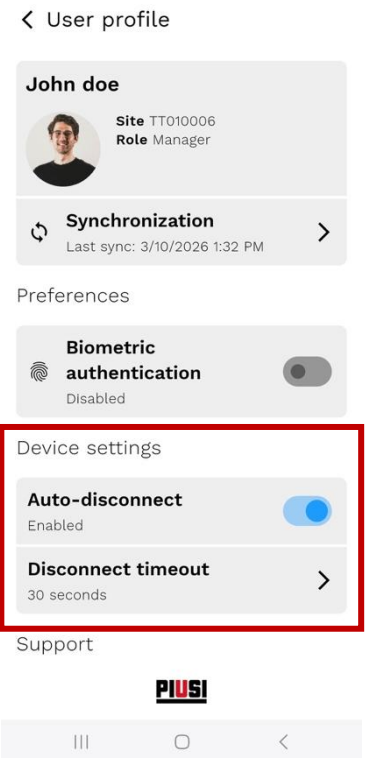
< User profile

John doe

Site TT010006
Role Manager

Synchronization
Last sync: 3/10/2026 1:32 PM

Preferences

Biometric authentication
Disabled

Device settings

Auto-disconnect
Enabled

Disconnect timeout
30 seconds

Support

PIUSI